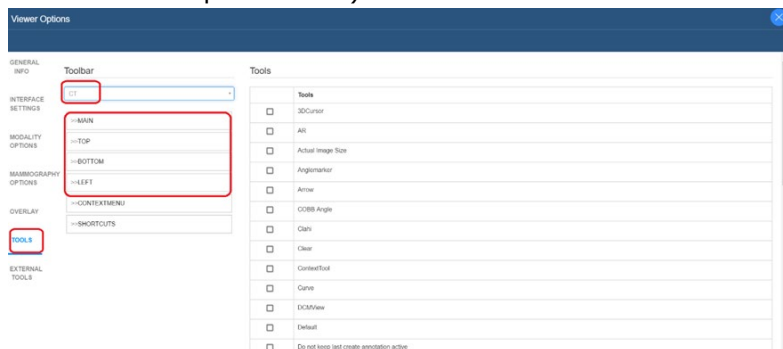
Viewer Options

GENERAL INFO

INTERFACE SETTINGS

MODALITY OPTIONS

MAMMOGRAPHY OPTIONS

OVERLAY

TOOLS

EXTERNAL TOOLS

Toolbar

CT

>>MAIN

>>TOP

>>BOTTOM

>>LEFT

>>CONTEXTMENU

>>SHORTCUTS

Tools

| | Tools |
|---|---|
| ☐ | 3DCursor |
| ☐ | AR |
| ☐ | Actual Image Size |
| ☐ | Anglemarker |
| ☐ | Arrow |
| ☐ | COBB Angle |
| ☐ | Clahi |
| ☐ | Clear |
| ☐ | ContextTool |
| ☐ | Curve |
| ☐ | DCMView |
| ☐ | Default |
| ☐ | Do not keep last create annotation active |